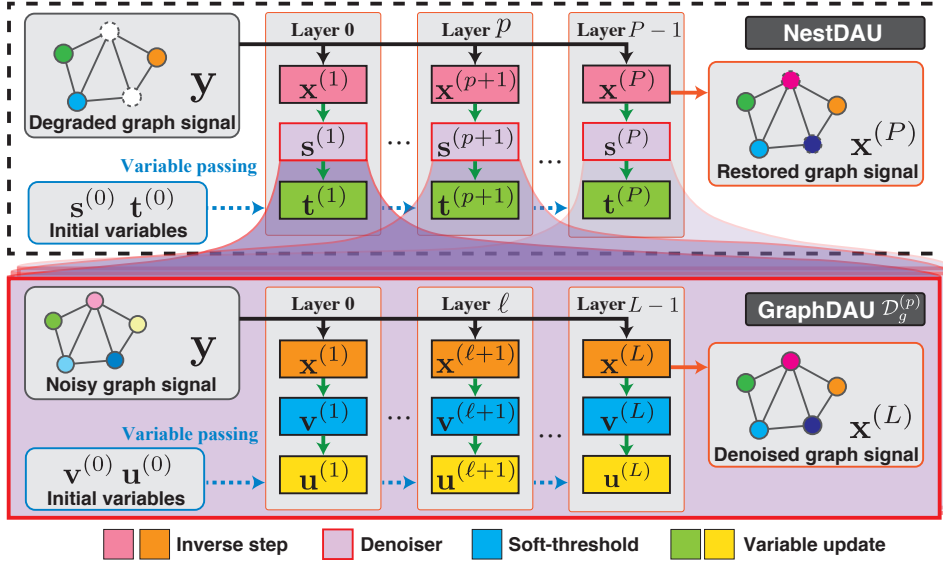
$\mathbf{y}$
Degraded graph signal

Layer 0
$\mathbf{x}^{(1)}$
$\mathbf{s}^{(1)}$
$\mathbf{t}^{(1)}$

Layer $p$
$\mathbf{x}^{(p+1)}$
$\mathbf{s}^{(p+1)}$
$\mathbf{t}^{(p+1)}$

Layer $P-1$
$\mathbf{x}^{(P)}$
$\mathbf{s}^{(P)}$
$\mathbf{t}^{(P)}$

NestDAU

$\mathbf{x}^{(P)}$
Restored graph signal

Variable passing
$\mathbf{s}^{(0)}$ $\mathbf{t}^{(0)}$
Initial variables

...
...

$\mathbf{y}$
Noisy graph signal

Layer 0
$\mathbf{x}^{(1)}$
$\mathbf{v}^{(1)}$
$\mathbf{u}^{(1)}$

Layer $\ell$
$\mathbf{x}^{(\ell+1)}$
$\mathbf{v}^{(\ell+1)}$
$\mathbf{u}^{(\ell+1)}$

Layer $L-1$
$\mathbf{x}^{(L)}$
$\mathbf{v}^{(L)}$
$\mathbf{u}^{(L)}$

GraphDAU $\mathcal{D}_g^{(p)}$

$\mathbf{x}^{(L)}$
Denoised graph signal

Variable passing
$\mathbf{v}^{(0)}$ $\mathbf{u}^{(0)}$
Initial variables

...
...

Inverse step
Denoiser
Soft-threshold
Variable update